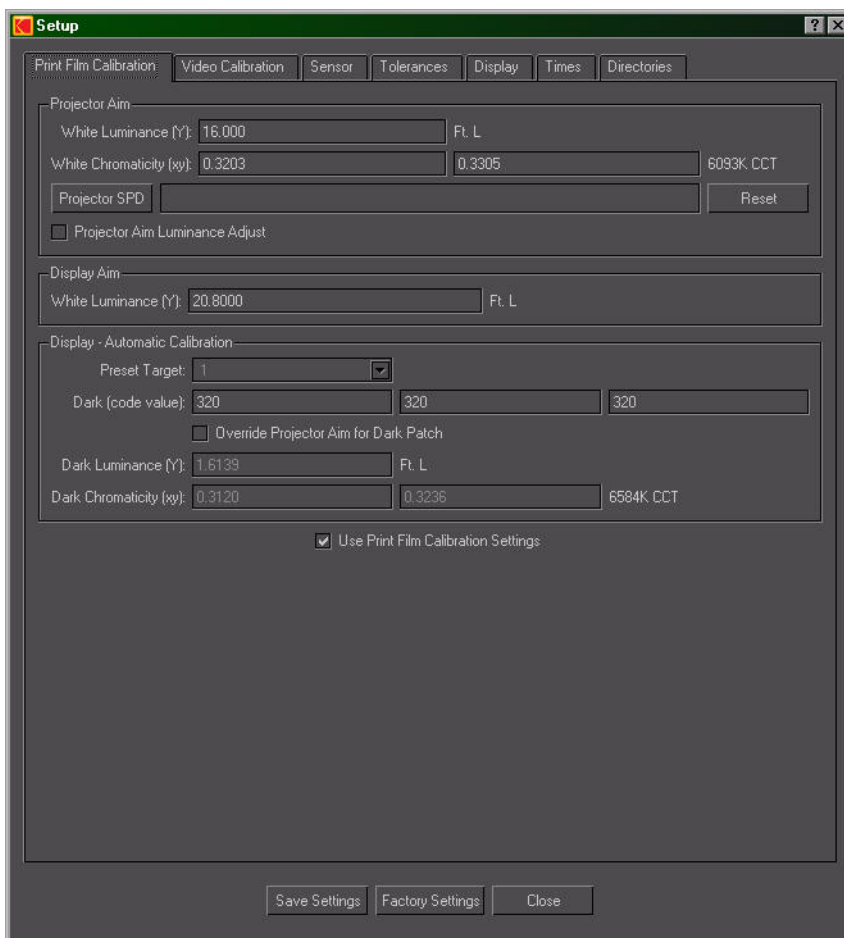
Setup

? X

Print Film Calibration | Video Calibration | Sensor | Tolerances | Display | Times | Directories

Projector Aim

White Luminance (Y): 16.000 Ft. L

White Chromaticity (xy): 0.3203 0.3305 6093K CCT

Projector SPD Reset

Projector Aim Luminance Adjust

Display Aim

White Luminance (Y): 20.8000 Ft. L

Display - Automatic Calibration

Preset Target: 1

Dark (code value): 320 320 320

Override Projector Aim for Dark Patch

Dark Luminance (Y): 1.6139 Ft. L

Dark Chromaticity (xy): 0.3120 0.3236 6584K CCT

Use Print Film Calibration Settings

Save Settings | Factory Settings | Close